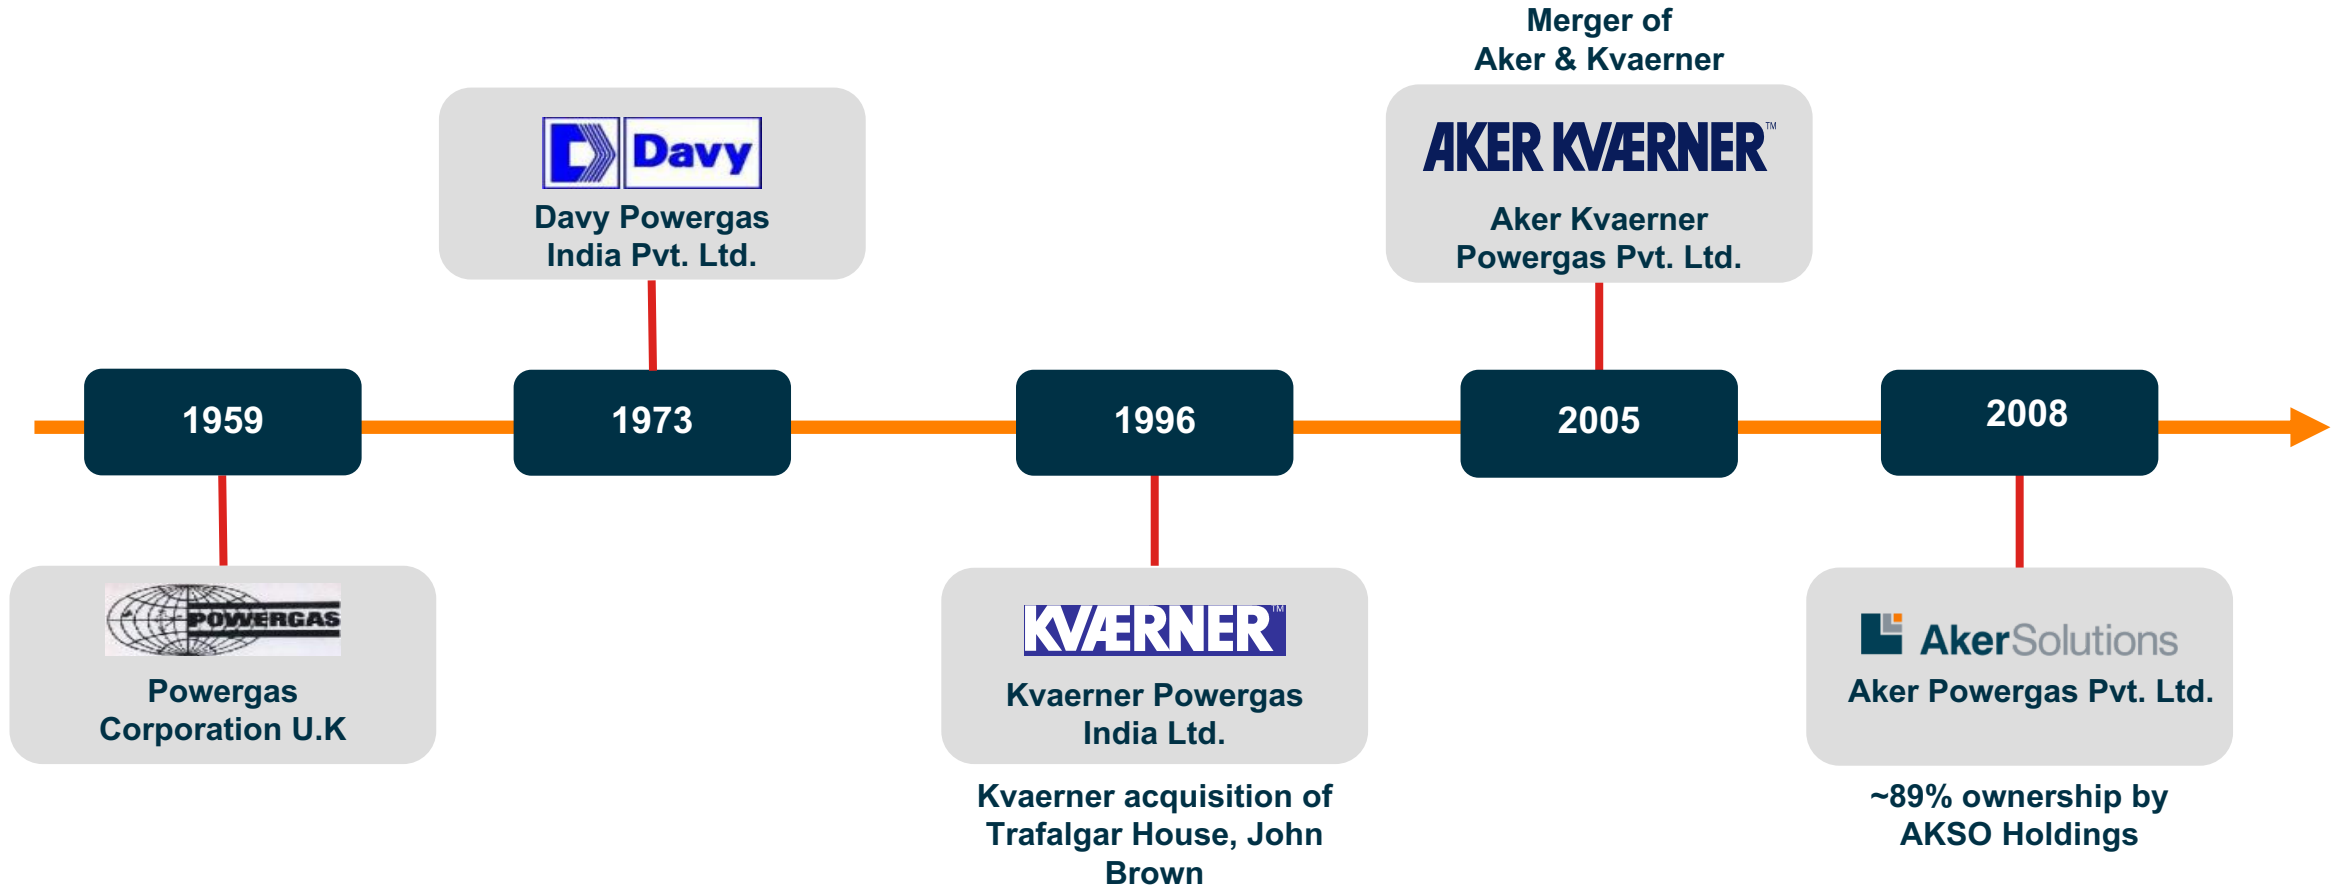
Merger of Aker & Kvaerner

Davy

Davy Powergas India Pvt. Ltd.

AKER KVÆRNER™

Aker Kvaerner Powergas Pvt. Ltd.

1959

1973

1996

2005

2008

POWERGAS

Powergas Corporation U.K

KVÆRNER™

Kvaerner Powergas India Ltd.

Kvaerner acquisition of Trafalgar House, John Brown

AkerSolutions

Aker Powergas Pvt. Ltd.

~89% ownership by AKSO Holdings